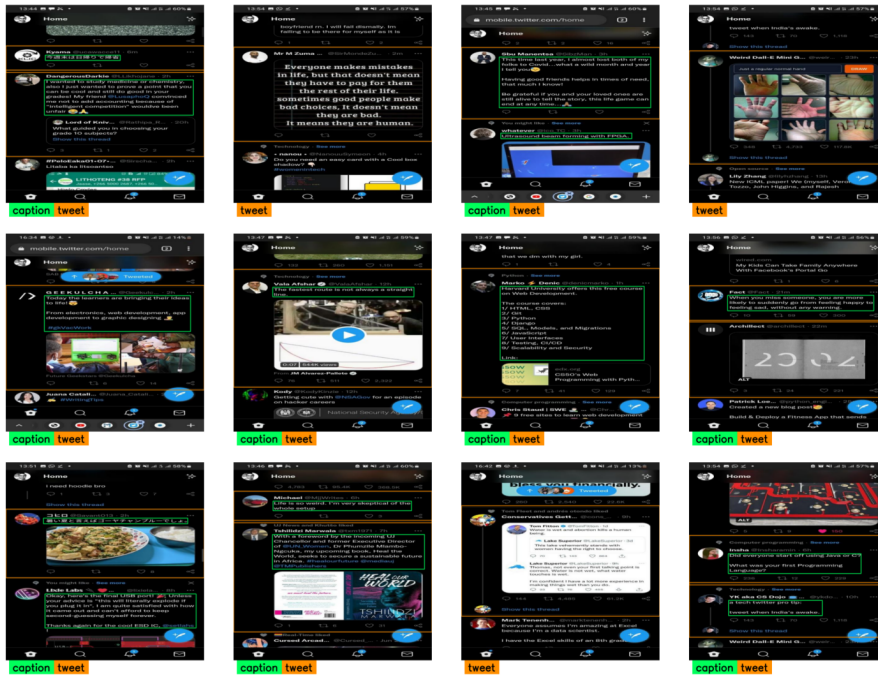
caption tweet

tweet

caption tweet

tweet

caption tweet

caption tweet

caption tweet

caption tweet

caption tweet

caption tweet

tweet

caption tweet

Home

Home

mobile.twitter.com/home

Home

Everyone makes mistakes in life, but that doesn't mean they have to pay for them the rest of their life. sometimes good people make bad choices. It doesn't mean they are bad. It means they are human.

Today the learners are bringing their ideas to the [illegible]

From electronics, web development, app development to graphic designing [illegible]

The fastest route to fame: Drawing a straight line.

Harvard University offers these free course on Web Development.

When you miss someone, you are more likely to suddenly go from feeling happy to feeling sad, without any warning.

I need hoodie bro

Life is so weird. I'm very skeptical of the whole setup.

Tweet when India's awake.